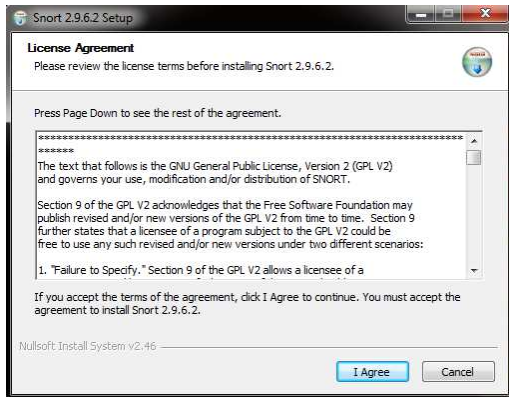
Snort 2.9.6.2 Setup

License Agreement
Please review the license terms before installing Snort 2.9.6.2.

Press Page Down to see the rest of the agreement.

**************************************************************************
******
The text that follows is the GNU General Public License, Version 2 (GPL V2) and governs your use, modification and/or distribution of SNORT.

Section 9 of the GPL V2 acknowledges that the Free Software Foundation may publish revised and/or new versions of the GPL V2 from time to time. Section 9 further states that a licensee of a program subject to the GPL V2 could be free to use any such revised and/or new versions under two different scenarios:

1. "Failure to Specify." Section 9 of the GPL V2 allows a licensee of a

If you accept the terms of the agreement, click I Agree to continue. You must accept the agreement to install Snort 2.9.6.2.

Nullsoft Install System v2.46

I Agree
Cancel